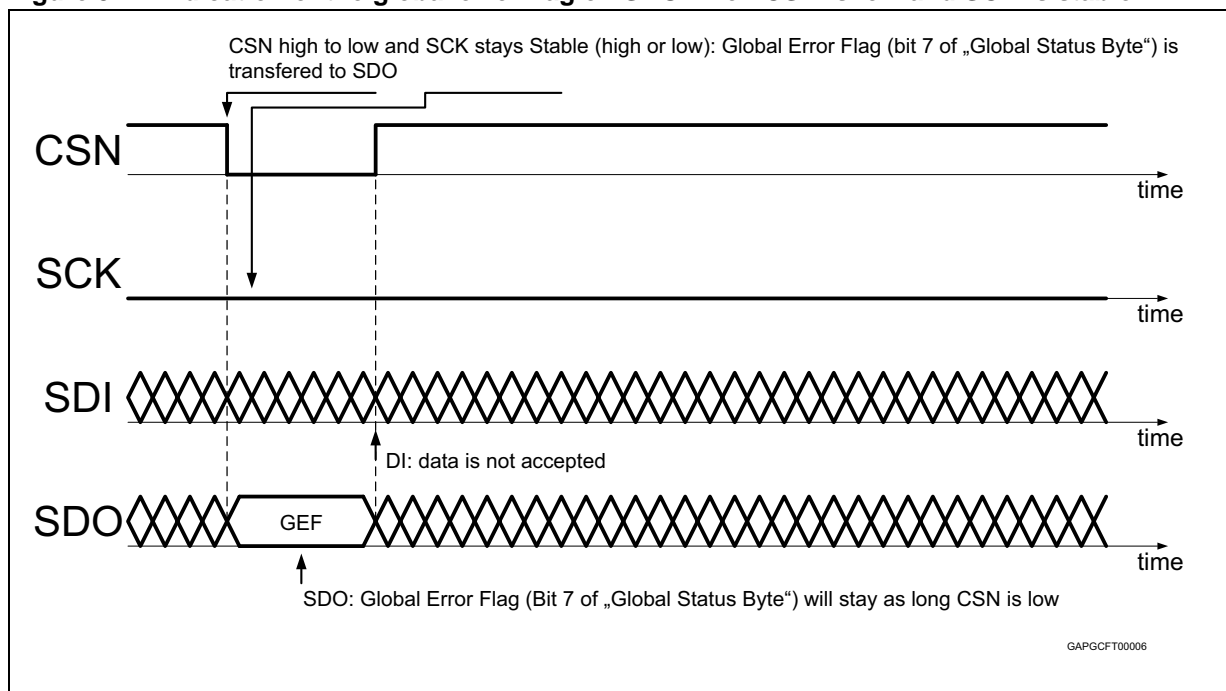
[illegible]

CSN high to low and SCK stays Stable (high or low): Global Error Flag (bit 7 of „Global Status Byte") is transfered to SDO

CSN

time

SCK

time

SDI

time

DI: data is not accepted

SDO

GEF

time

SDO: Global Error Flag (Bit 7 of „Global Status Byte") will stay as long CSN is low

GAPGCFT00006